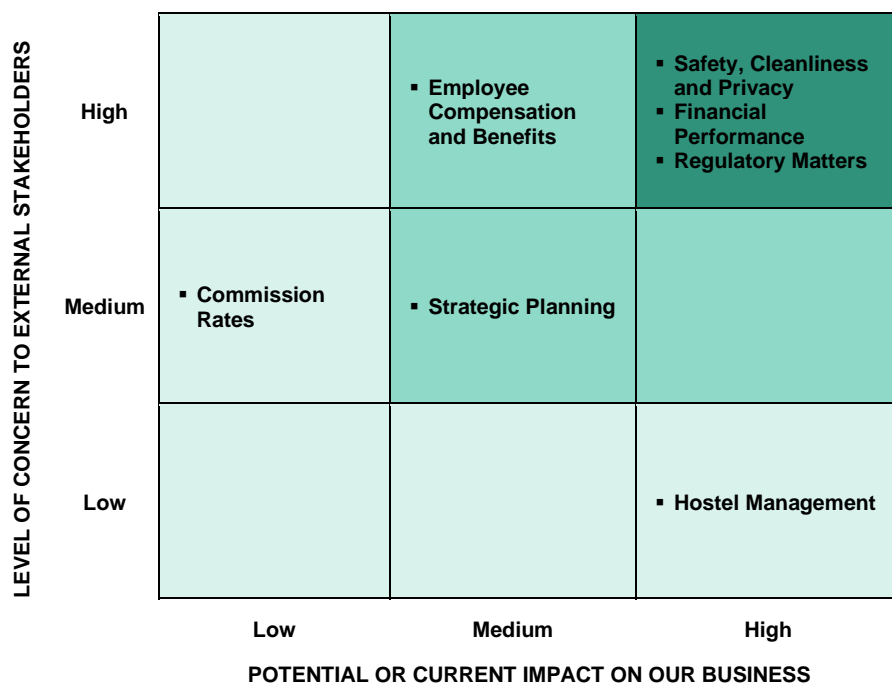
LEVEL OF CONCERN TO EXTERNAL STAKEHOLDERS

| | Low | Medium | High |
|---|---|---|---|
| High | | ▪ Employee Compensation and Benefits | ▪ Safety, Cleanliness and Privacy ▪ Financial Performance ▪ Regulatory Matters |
| Medium | ▪ Commission Rates | ▪ Strategic Planning | |
| Low | | | ▪ Hostel Management |

POTENTIAL OR CURRENT IMPACT ON OUR BUSINESS